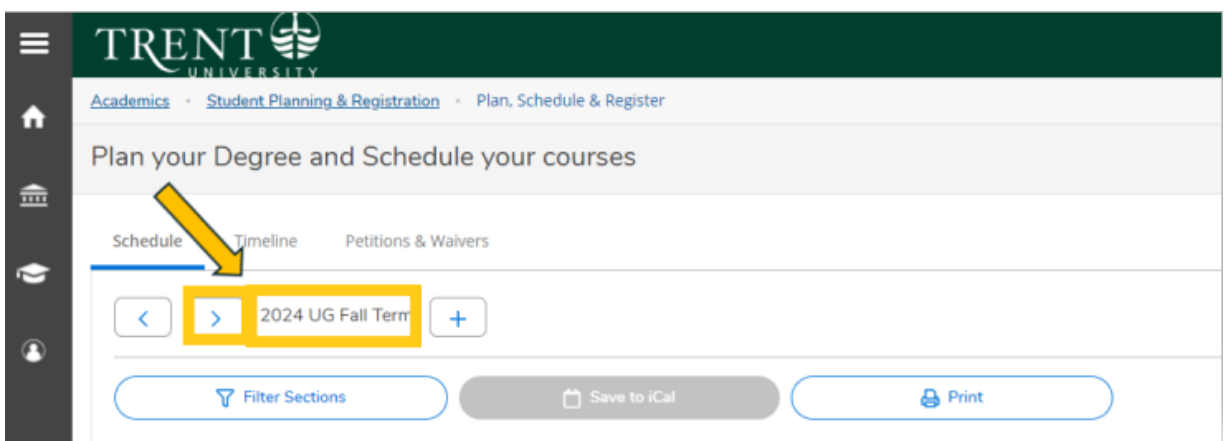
TRENT UNIVERSITY

Academics • Student Planning & Registration • Plan, Schedule & Register

Plan your Degree and Schedule your courses

Schedule Timeline Petitions & Waivers

< > 2024 UG Fall Term +

Filter Sections Save to iCal Print